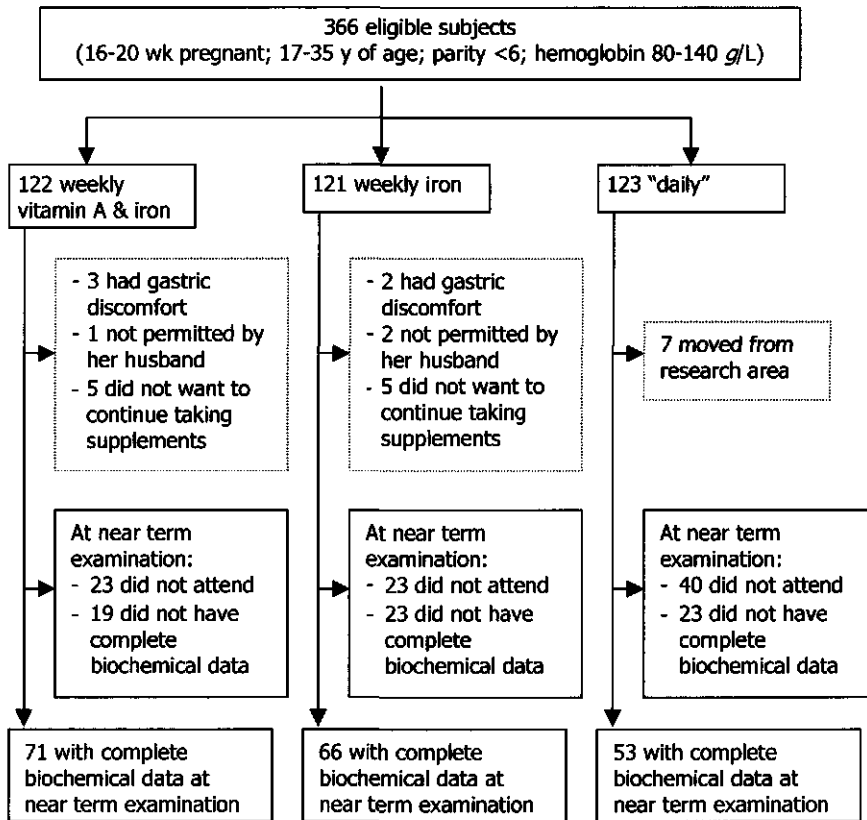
366 eligible subjects
(16-20 wk pregnant; 17-35 y of age; parity <6; hemoglobin 80-140 g/L)

122 weekly vitamin A & iron

- 3 had gastric discomfort
- 1 not permitted by her husband
- 5 did not want to continue taking supplements

At near term examination:
- 23 did not attend
- 19 did not have complete biochemical data

71 with complete biochemical data at near term examination

121 weekly iron

- 2 had gastric discomfort
- 2 not permitted by her husband
- 5 did not want to continue taking supplements

At near term examination:
- 23 did not attend
- 23 did not have complete biochemical data

66 with complete biochemical data at near term examination

123 "daily"

7 moved from research area

At near term examination:
- 40 did not attend
- 23 did not have complete biochemical data

53 with complete biochemical data at near term examination